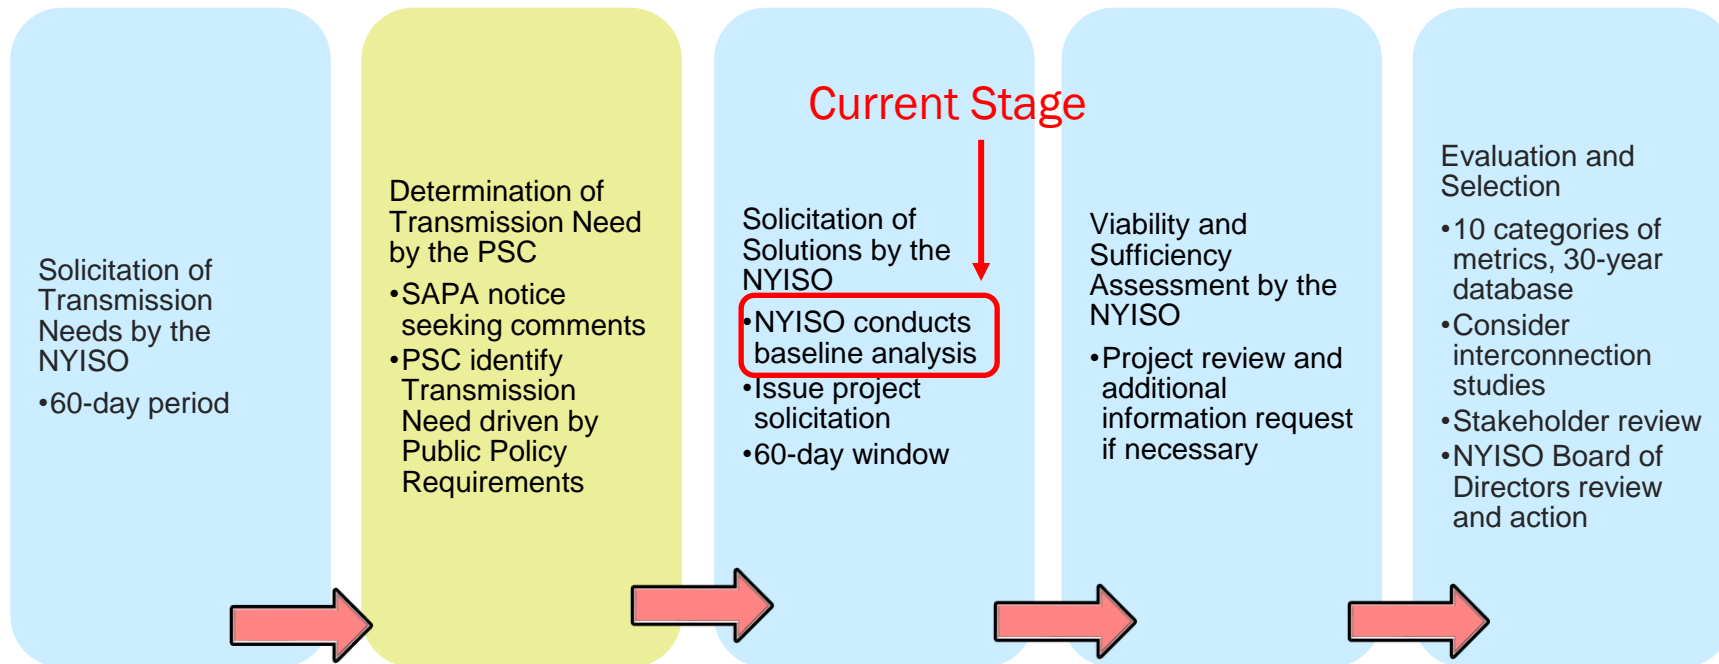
Solicitation of Transmission Needs by the NYISO

•60-day period

Determination of Transmission Need by the PSC

•SAPA notice seeking comments

•PSC identify Transmission Need driven by Public Policy Requirements

Current Stage

Solicitation of Solutions by the NYISO

•NYISO conducts baseline analysis

•Issue project solicitation

•60-day window

Viability and Sufficiency Assessment by the NYISO

•Project review and additional information request if necessary

Evaluation and Selection

•10 categories of metrics, 30-year database

•Consider interconnection studies

•Stakeholder review

•NYISO Board of Directors review and action